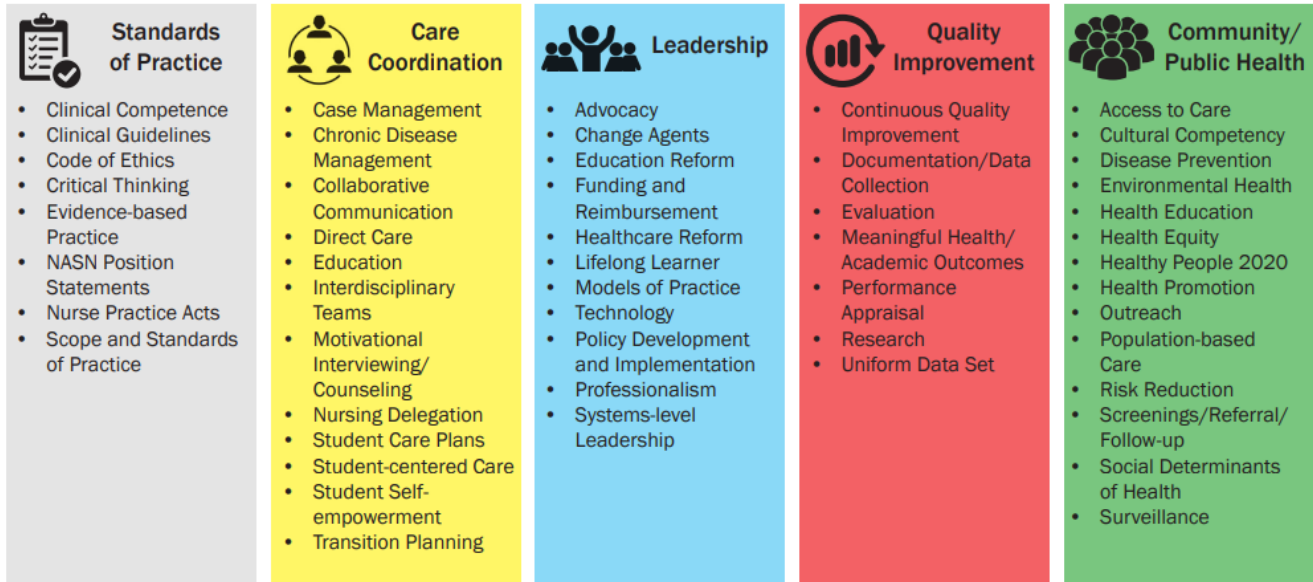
Standards of Practice

- Clinical Competence
- Clinical Guidelines
- Code of Ethics
- Critical Thinking
- Evidence-based Practice
- NASN Position Statements
- Nurse Practice Acts
- Scope and Standards of Practice

Care Coordination

- Case Management
- Chronic Disease Management
- Collaborative Communication
- Direct Care
- Education
- Interdisciplinary Teams
- Motivational Interviewing/ Counseling
- Nursing Delegation
- Student Care Plans
- Student-centered Care
- Student Self-empowerment
- Transition Planning

Leadership

- Advocacy
- Change Agents
- Education Reform
- Funding and Reimbursement
- Healthcare Reform
- Lifelong Learner
- Models of Practice
- Technology
- Policy Development and Implementation
- Professionalism
- Systems-level Leadership

Quality Improvement

- Continuous Quality Improvement
- Documentation/Data Collection
- Evaluation
- Meaningful Health/ Academic Outcomes
- Performance Appraisal
- Research
- Uniform Data Set

Community/ Public Health

- Access to Care
- Cultural Competency
- Disease Prevention
- Environmental Health
- Health Education
- Health Equity
- Healthy People 2020
- Health Promotion
- Outreach
- Population-based Care
- Risk Reduction
- Screenings/Referral/ Follow-up
- Social Determinants of Health
- Surveillance